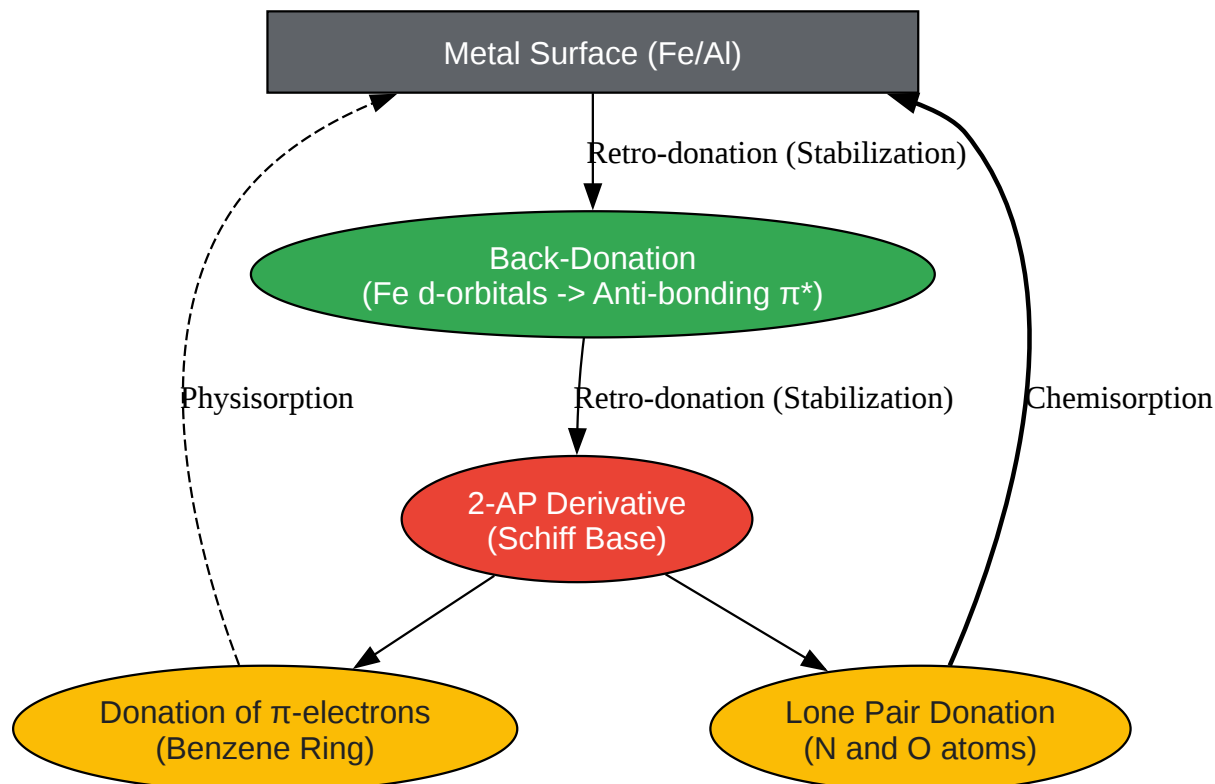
Metal Surface (Fe/Al)

Retro-donation (Stabilization)

Back-Donation
(Fe d-orbitals -> Anti-bonding π*)

Physisorption

Retro-donation (Stabilization)

Chemisorption

2-AP Derivative
(Schiff Base)

Donation of π-electrons
(Benzene Ring)

Lone Pair Donation
(N and O atoms)